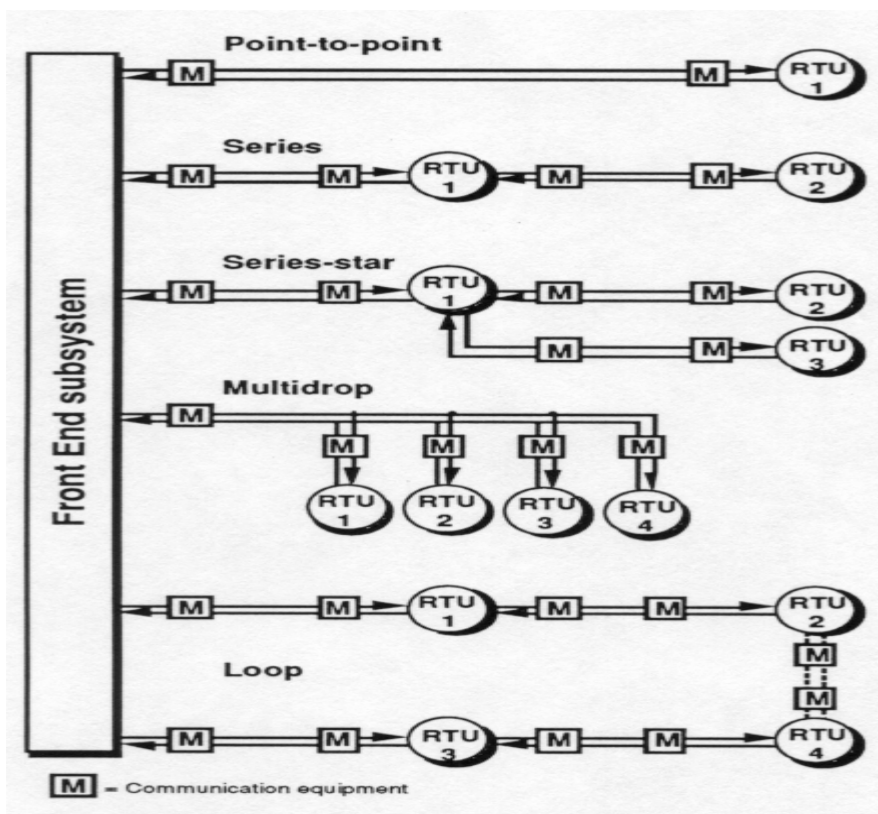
Front End subsystem

Point-to-point

M

M

RTU 1

Series

M

M

RTU 1

M

M

RTU 2

Series-star

M

M

RTU 1

M

M

RTU 2

M

M

RTU 3

Multidrop

M

M

M

M

M

RTU 1

RTU 2

RTU 3

RTU 4

M

M

RTU 1

M

M

RTU 2

M

M

Loop

M

M

RTU 3

M

M

RTU 4

M = Communication equipment